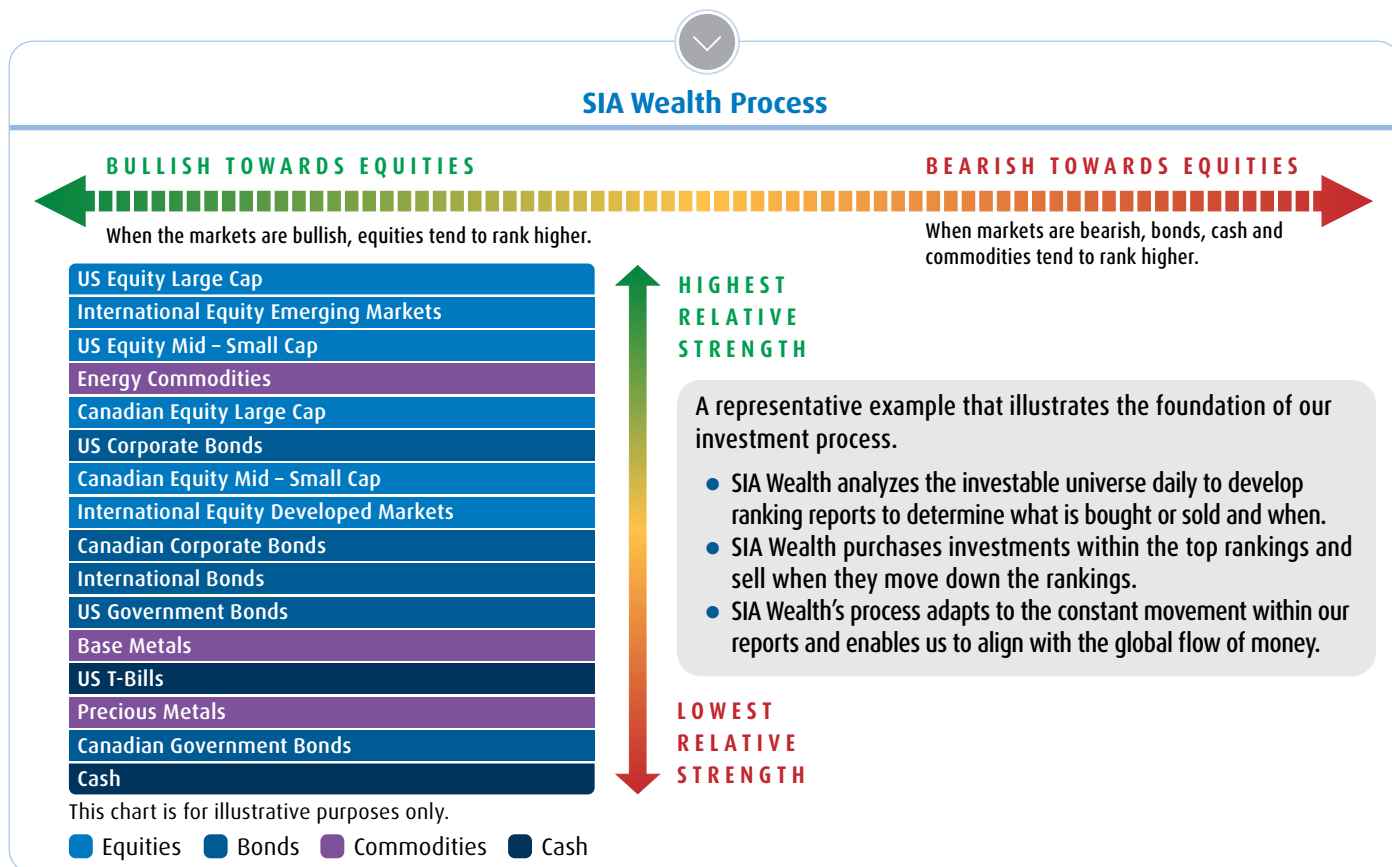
SIA Wealth Process

BULLISH TOWARDS EQUITIES

BEARISH TOWARDS EQUITIES

When the markets are bullish, equities tend to rank higher.

When markets are bearish, bonds, cash and commodities tend to rank higher.

US Equity Large Cap
International Equity Emerging Markets
US Equity Mid – Small Cap
Energy Commodities
Canadian Equity Large Cap
US Corporate Bonds
Canadian Equity Mid – Small Cap
International Equity Developed Markets
Canadian Corporate Bonds
International Bonds
US Government Bonds
Base Metals
US T-Bills
Precious Metals
Canadian Government Bonds
Cash

HIGHEST RELATIVE STRENGTH

A representative example that illustrates the foundation of our investment process.

- SIA Wealth analyzes the investable universe daily to develop ranking reports to determine what is bought or sold and when.
- SIA Wealth purchases investments within the top rankings and sell when they move down the rankings.
- SIA Wealth's process adapts to the constant movement within our reports and enables us to align with the global flow of money.

LOWEST RELATIVE STRENGTH

This chart is for illustrative purposes only.

Equities Bonds Commodities Cash